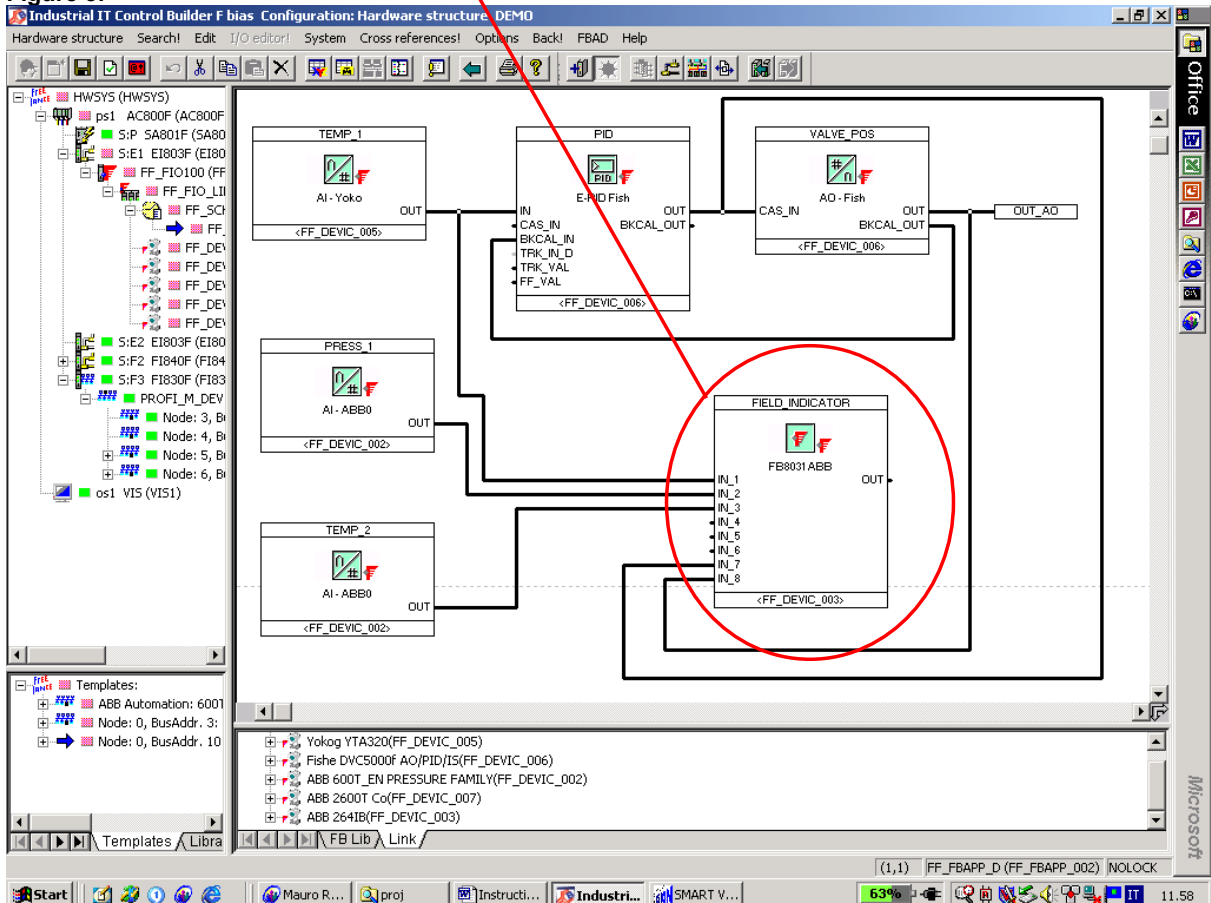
Industrial IT Control Builder F bias Configuration: Hardware structure DEMO

Hardware structure Search! Edit I/O editor! System Cross references! Options Back! FBAD Help

HWSYS (HWSYS)
ps1 AC800F (AC800F
S:P SA801F (SA80
S:E1 EI803F (EI80
FF_FIO100 (FF
FF_FIO_LI
FF_SCH
FF_
FF_DEV
FF_DEV
FF_DEV
FF_DEV
FF_DEV
S:E2 EI803F (EI80
S:F2 FI840F (FI84
S:F3 FI830F (FI83
PROFI_M_DEV
Node: 3, B
Node: 4, B
Node: 5, B
Node: 6, B
os1 VIS (VIS1)

Templates:
ABB Automation: 6001
Node: 0, BusAddr. 3:
Node: 0, BusAddr. 10

Templates Libra

TEMP_1
AI - Yoko
OUT
<FF_DEVIC_005>

PID
E-PID Fish
IN
CAS_IN
BKCAL_IN
TRK_IN_D
TRK_VAL
FF_VAL
OUT
BKCAL_OUT
<FF_DEVIC_006>

VALVE_POS
AO - Fish
CAS_IN
OUT
BKCAL_OUT
<FF_DEVIC_006>

OUT_AO

PRESS_1
AI - ABB0
OUT
<FF_DEVIC_002>

FIELD_INDICATOR
FB8031 ABB
IN_1
IN_2
IN_3
IN_4
IN_5
IN_6
IN_7
IN_8
OUT
<FF_DEVIC_003>

TEMP_2
AI - ABB0
OUT
<FF_DEVIC_002>

Yokog YTA320(FF_DEVIC_005)
Fishe DVC5000f AO/PID/IS(FF_DEVIC_006)
ABB 600T_EN PRESSURE FAMILY(FF_DEVIC_002)
ABB 2600T Co(FF_DEVIC_007)
ABB 264IB(FF_DEVIC_003)

FB Lib Link

(1,1) FF_FBAPP_D (FF_FBAPP_002) NOLOCK

Office
Microsoft

Start Mauro R... proj Instructi... Industri... SMART V... 63% 11.58